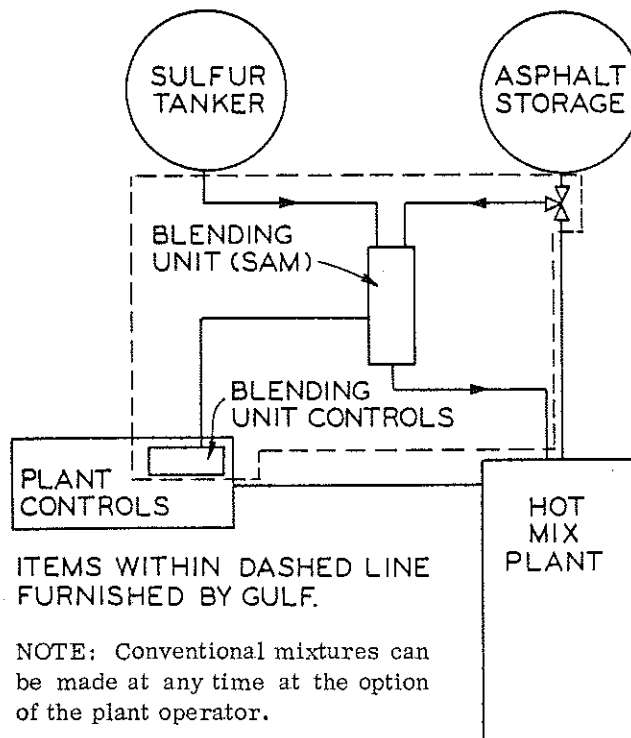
SULFUR TANKER

ASPHALT STORAGE

BLENDING UNIT (SAM)

BLENDING UNIT CONTROLS

PLANT CONTROLS

HOT MIX PLANT

ITEMS WITHIN DASHED LINE FURNISHED BY GULF.

NOTE: Conventional mixtures can be made at any time at the option of the plant operator.